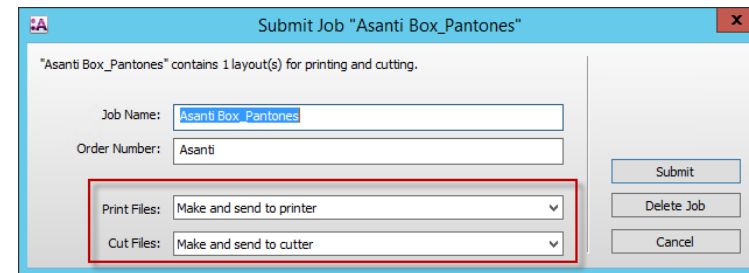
Submit Job "Asanti Box_Pantones"

"Asanti Box_Pantones" contains 1 layout(s) for printing and cutting.

Job Name: Asanti Box_Pantones

Order Number: Asanti

Print Files: Make and send to printer

Cut Files: Make and send to cutter

Submit

Delete Job

Cancel